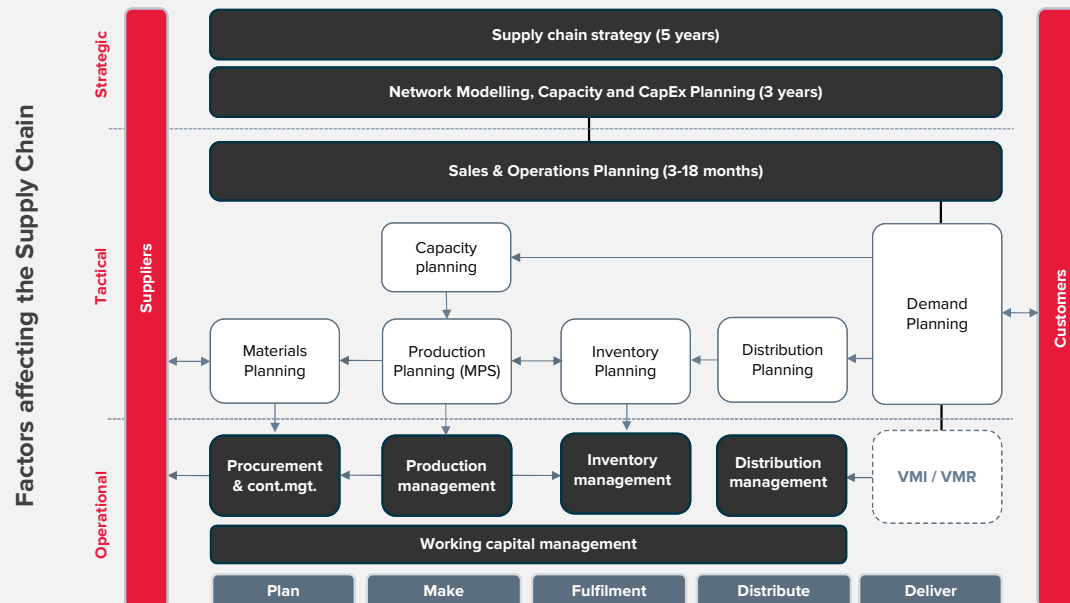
Factors affecting the Supply Chain

Strategic

Tactical

Operational

Suppliers

Supply chain strategy (5 years)

Network Modelling, Capacity and CapEx Planning (3 years)

Sales & Operations Planning (3-18 months)

Capacity planning

Demand Planning

Materials Planning

Production Planning (MPS)

Inventory Planning

Distribution Planning

Procurement & cont.mgt.

Production management

Inventory management

Distribution management

VMI / VMR

Working capital management

Plan

Make

Fulfilment

Distribute

Deliver

Customers